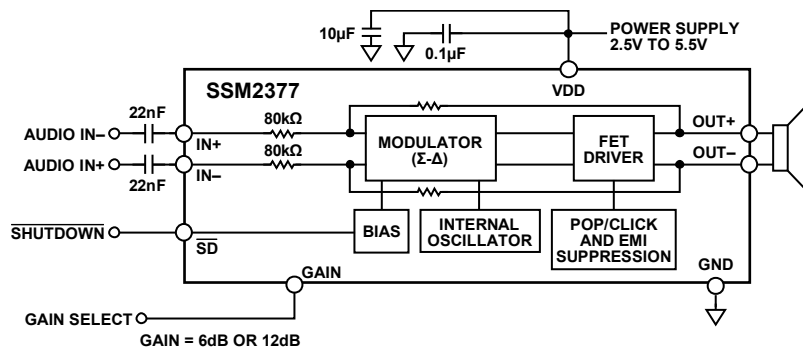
10µF
0.1µF
POWER SUPPLY
2.5V TO 5.5V
SSM2377
VDD
22nF
AUDIO IN−
IN+
80kΩ
AUDIO IN+
IN−
80kΩ
22nF
MODULATOR
(Σ-Δ)
FET
DRIVER
OUT+
OUT−
$\overline{\text{SHUTDOWN}}$
$\overline{\text{SD}}$
BIAS
INTERNAL
OSCILLATOR
POP/CLICK
AND EMI
SUPPRESSION
GAIN
GND
GAIN SELECT
GAIN = 6dB OR 12dB